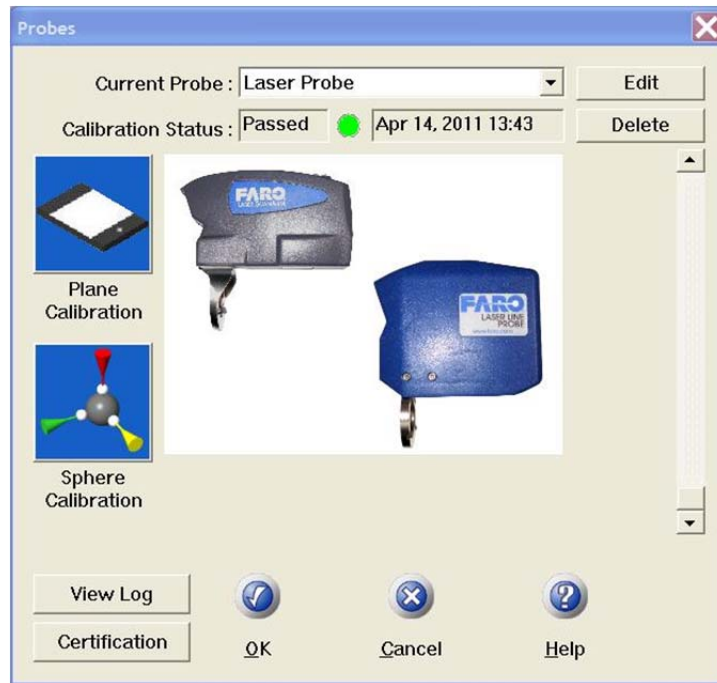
Probes

Current Probe : Laser Probe

Edit

Calibration Status : Passed

Apr 14, 2011 13:43

Delete

FARO
LASER SCANARM

FARO
LASER LINE PROBE
www.faro.com

Plane Calibration

Sphere Calibration

View Log

Certification

OK

Cancel

Help